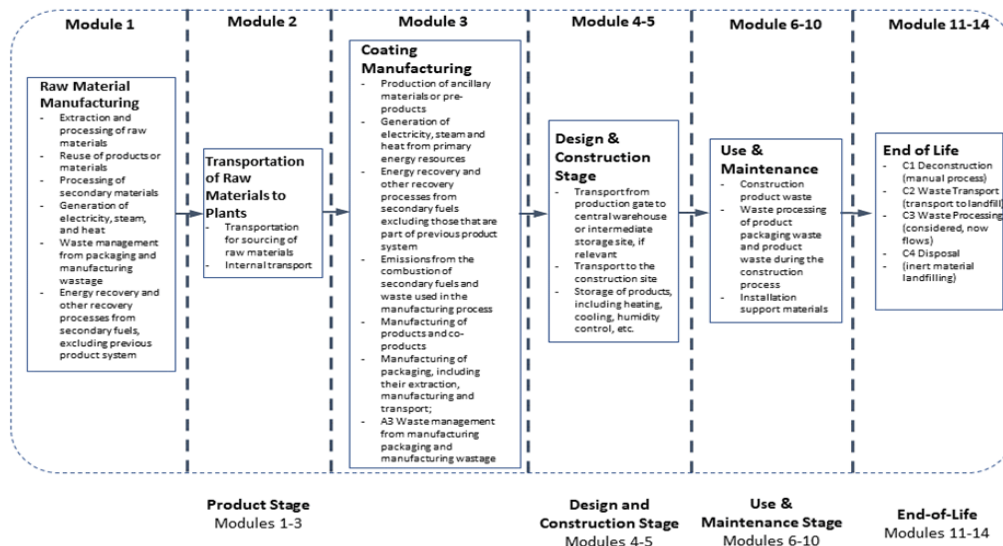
Module 1

Raw Material Manufacturing
- Extraction and processing of raw materials
- Reuse of products or materials
- Processing of secondary materials
- Generation of electricity, steam, and heat
- Waste management from packaging and manufacturing wastage
- Energy recovery and other recovery processes from secondary fuels, excluding previous product system

Module 2

Transportation of Raw Materials to Plants
- Transportation for sourcing of raw materials
- Internal transport

Module 3

Coating Manufacturing
- Production of ancillary materials or pre-products
- Generation of electricity, steam and heat from primary energy resources
- Energy recovery and other recovery processes from secondary fuels excluding those that are part of previous product system
- Emissions from the combustion of secondary fuels and waste used in the manufacturing process
- Manufacturing of products and co-products
- Manufacturing of packaging, including their extraction, manufacturing and transport;
- A3 Waste management from manufacturing packaging and manufacturing wastage

Module 4-5

Design & Construction Stage
- Transport from production gate to central warehouse or intermediate storage site, if relevant
- Transport to the construction site
- Storage of products, including heating, cooling, humidity control, etc.

Module 6-10

Use & Maintenance
- Construction product waste
- Waste processing of product packaging waste and product waste during the construction process
- Installation support materials

Module 11-14

End of Life
- C1 Deconstruction (manual process)
- C2 Waste Transport (transport to landfill)
- C3 Waste Processing (considered, now flows)
- C4 Disposal
- (inert material landfilling)

Product Stage
Modules 1-3

Design and Construction Stage
Modules 4-5

Use & Maintenance Stage
Modules 6-10

End-of-Life
Modules 11-14